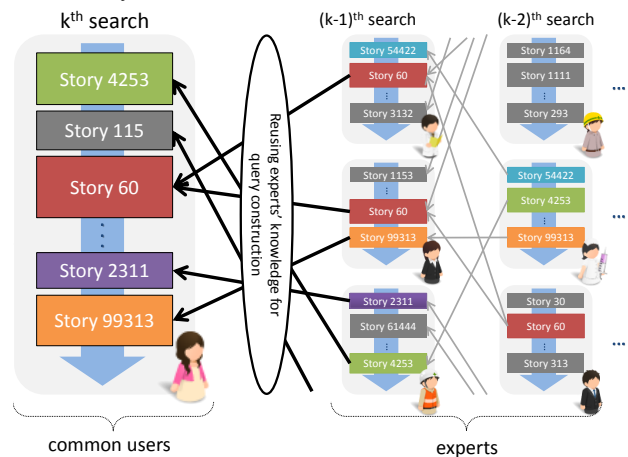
k$^{th}$ search

Story 4253

Story 115

Story 60

⋮

Story 2311

Story 99313

common users

Reusing experts' knowledge for query construction

(k-1)$^{th}$ search

Story 54422

Story 60

⋮

Story 3132

Story 1153

⋮

Story 60

Story 99313

Story 2311

Story 61444

⋮

Story 4253

(k-2)$^{th}$ search

Story 1164

Story 1111

⋮

Story 293

Story 54422

Story 4253

⋮

Story 99313

Story 30

Story 60

⋮

Story 313

...

...

...

experts